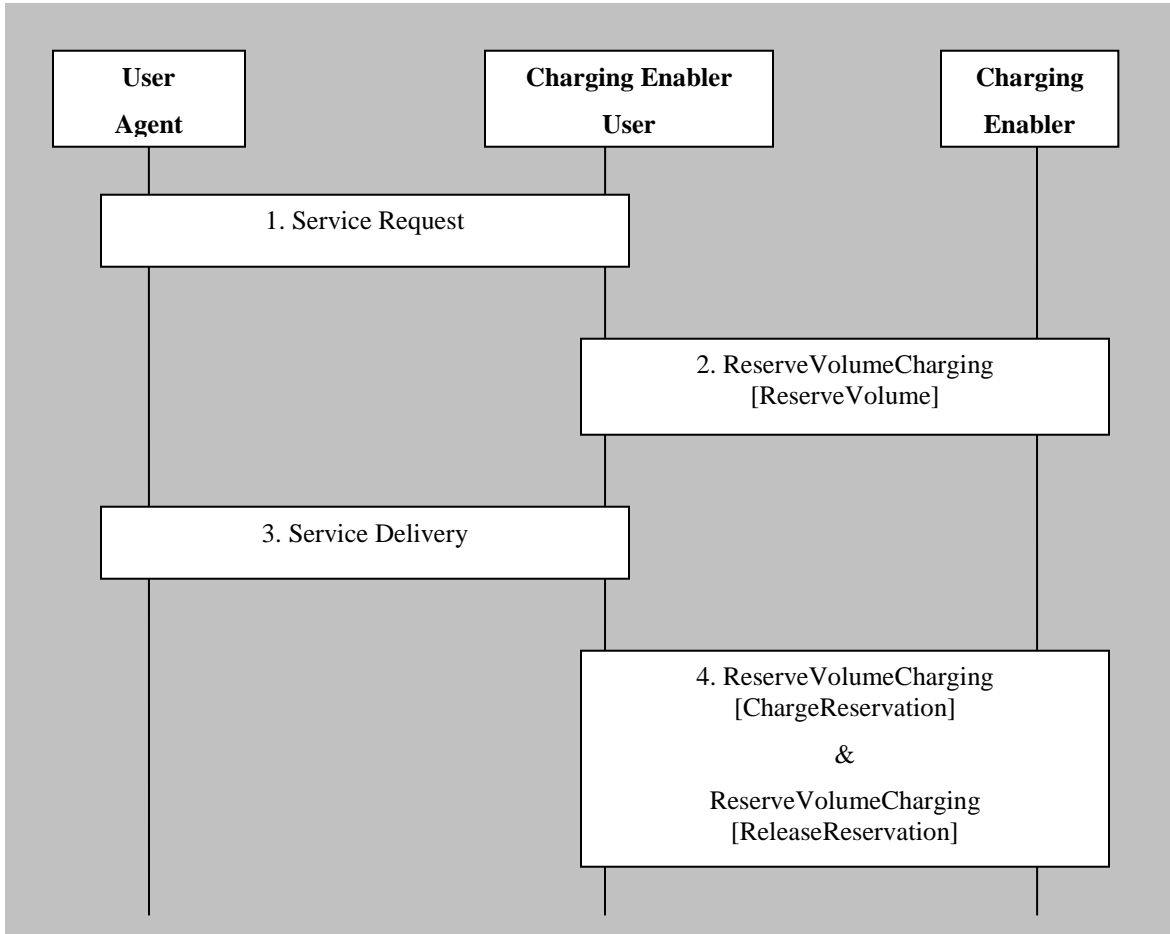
User Agent

Charging Enabler User

Charging Enabler

1. Service Request

2. ReserveVolumeCharging [ReserveVolume]

3. Service Delivery

4. ReserveVolumeCharging [ChargeReservation]

&

ReserveVolumeCharging [ReleaseReservation]